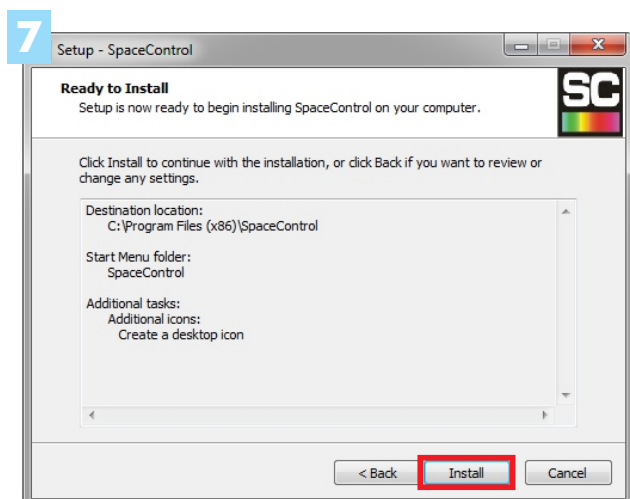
7

Setup - SpaceControl

Ready to Install
Setup is now ready to begin installing SpaceControl on your computer.

SC

Click Install to continue with the installation, or click Back if you want to review or change any settings.

Destination location:
C:\Program Files (x86)\SpaceControl

Start Menu folder:
SpaceControl

Additional tasks:
Additional icons:
Create a desktop icon

< Back
Install
Cancel